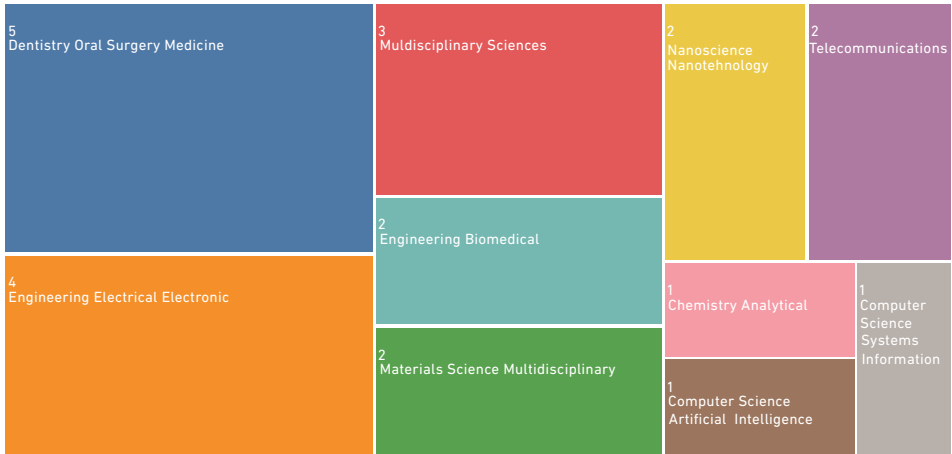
5
Dentistry Oral Surgery Medicine

3
Muldisciplinary Sciences

2
Nanoscience Nanotehnology

2
Telecommunications

2
Engineering Biomedical

4
Engineering Electrical Electronic

1
Chemistry Analytical

1
Computer Science Systems Information

2
Materials Science Multidisciplinary

1
Computer Science Artificial Intelligence